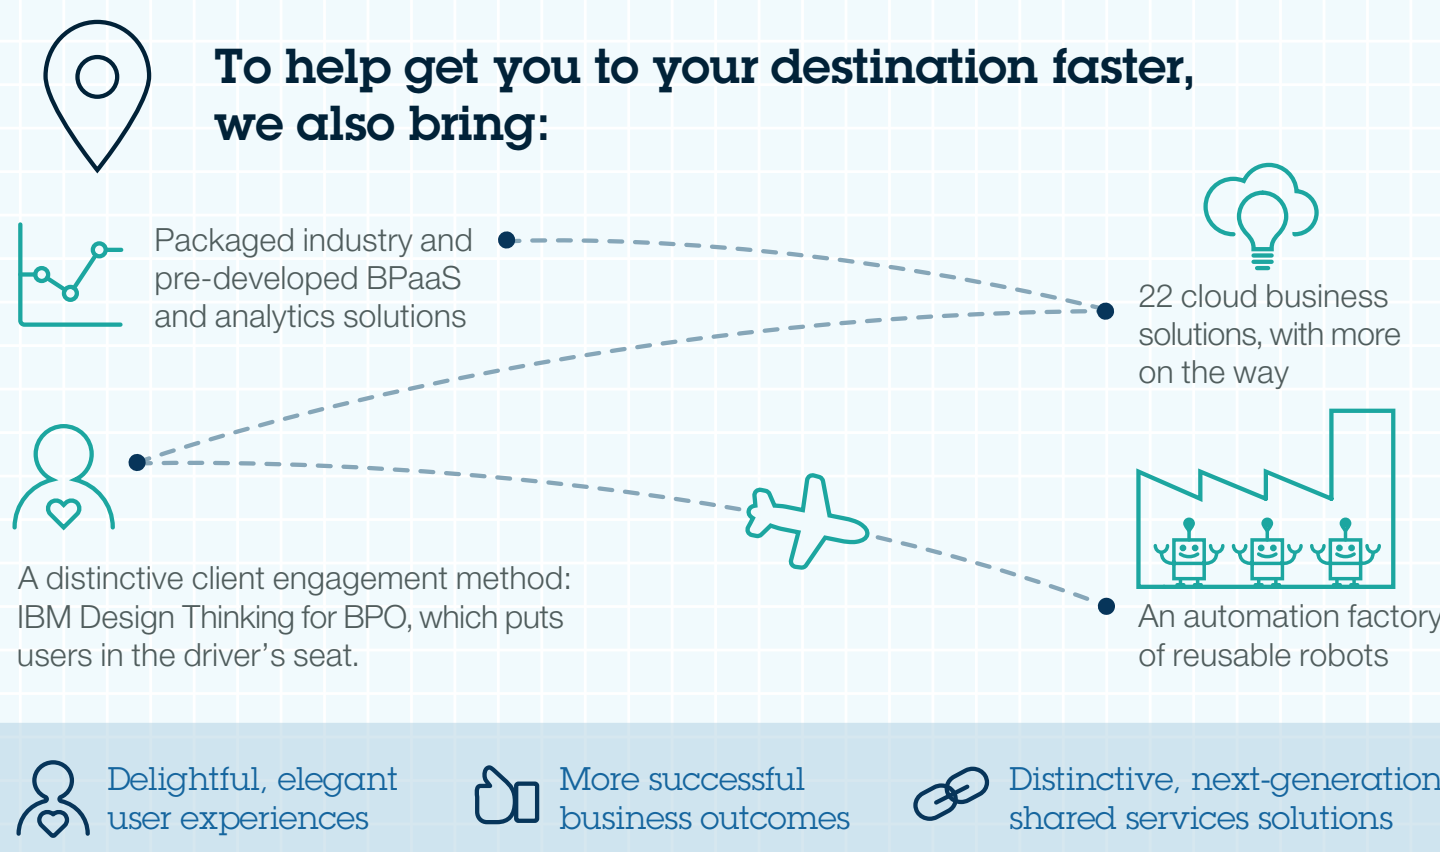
To help get you to your destination faster, we also bring:

Packaged industry and pre-developed BPaaS and analytics solutions

22 cloud business solutions, with more on the way

A distinctive client engagement method: IBM Design Thinking for BPO, which puts users in the driver's seat.

An automation factory of reusable robots

Delightful, elegant user experiences

More successful business outcomes

Distinctive, next-generation shared services solutions